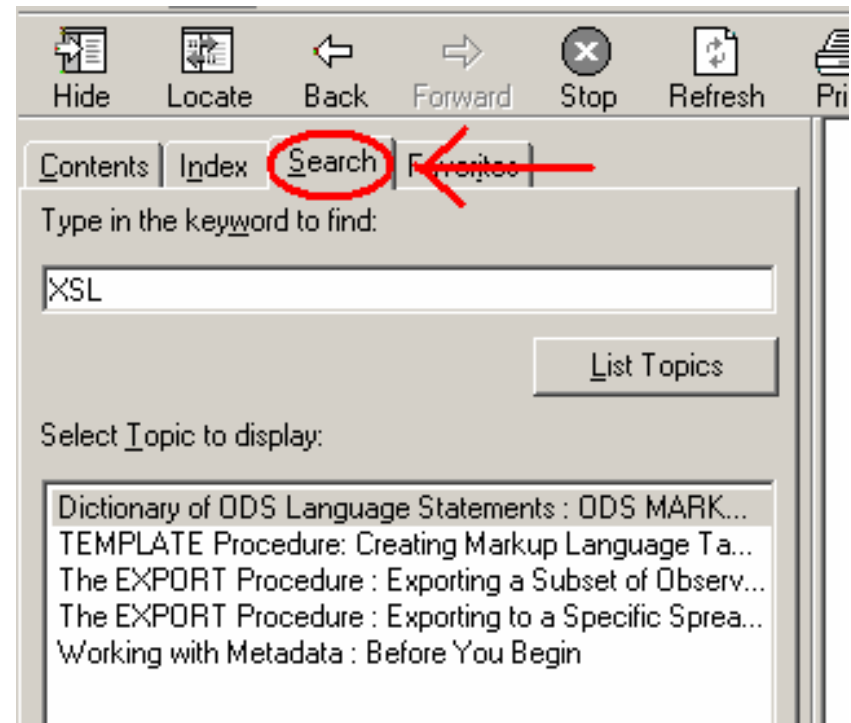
Hide Locate Back Forward Stop Refresh Pri

Contents Index Search F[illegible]

Type in the keyword to find:

XSL

List Topics

Select Topic to display:

Dictionary of ODS Language Statements : ODS MARK...
TEMPLATE Procedure: Creating Markup Language Ta...
The EXPORT Procedure : Exporting a Subset of Observ...
The EXPORT Procedure : Exporting to a Specific Sprea...
Working with Metadata : Before You Begin